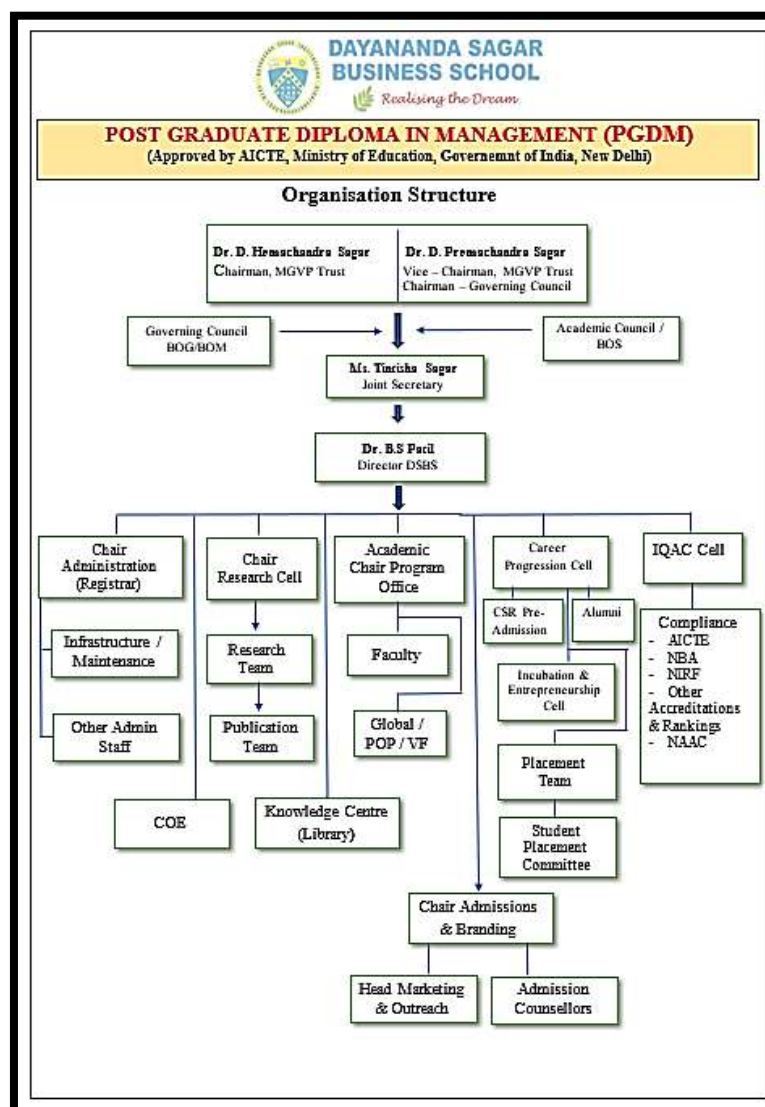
DAYANANDA SAGAR BUSINESS SCHOOL
Realising the Dream

POST GRADUATE DIPLOMA IN MANAGEMENT (PGDM)
(Approved by AICTE, Ministry of Education, Governemnt of India, New Delhi)

Organisation Structure

Dr. D. Hemachandra Sagar
Chairman, MGVP Trust

Dr. D. Premachandra Sagar
Vice – Chairman, MGVP Trust
Chairman – Governing Council

Governing Council
BOG/BOM

Academic Council / BOS

Ms. Tinisha Sagar
Joint Secretary

Dr. B.S Patil
Director DSBS

Chair Administration (Registrar)

Infrastructure / Maintenance

Other Admin Staff

Chair Research Cell

Research Team

Publication Team

Academic Chair Program Office

Faculty

Global / POP / VF

Career Progression Cell

CSR Pre-Admission

Alumni

Incubation & Entrepreneurship Cell

Placement Team

Student Placement Committee

IQAC Cell

Compliance
- AICTE
- NBA
- NIRF
- Other Accreditations & Rankings
- NAAC

COE

Knowledge Centre (Library)

Chair Admissions & Branding

Head Marketing & Outreach

Admission Counsellors